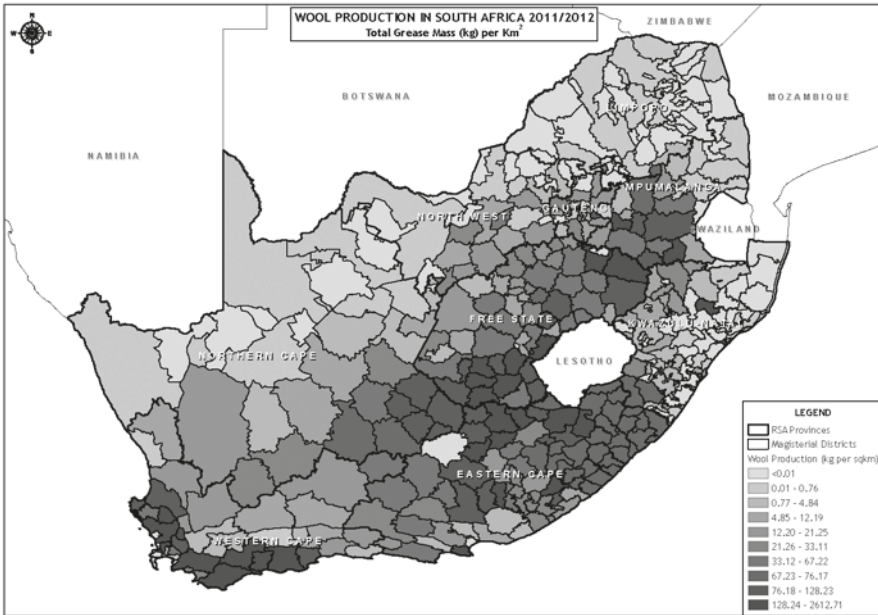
WOOL PRODUCTION IN SOUTH AFRICA 2011/2012
Total Grease Mass (kg) per Km$^2$

N
W E
S

ZIMBABWE
BOTSWANA
MOZAMBIQUE
NAMIBIA
LIMPOPO
MPUMALANGA
GAUTENG
NORTH WEST
WAZILAND
FREE STATE
KWAZULU-NATAL
LESOTHO
NORTHERN CAPE
EASTERN CAPE
WESTERN CAPE

LEGEND
RSA Provinces
Magisterial Districts
Wool Production (kg per sqkm)
<0.01
0.01 - 0.76
0.77 - 4.84
4.85 - 12.19
12.20 - 21.25
21.26 - 33.11
33.12 - 67.22
67.23 - 76.17
76.18 - 128.23
128.24 - 2612.71